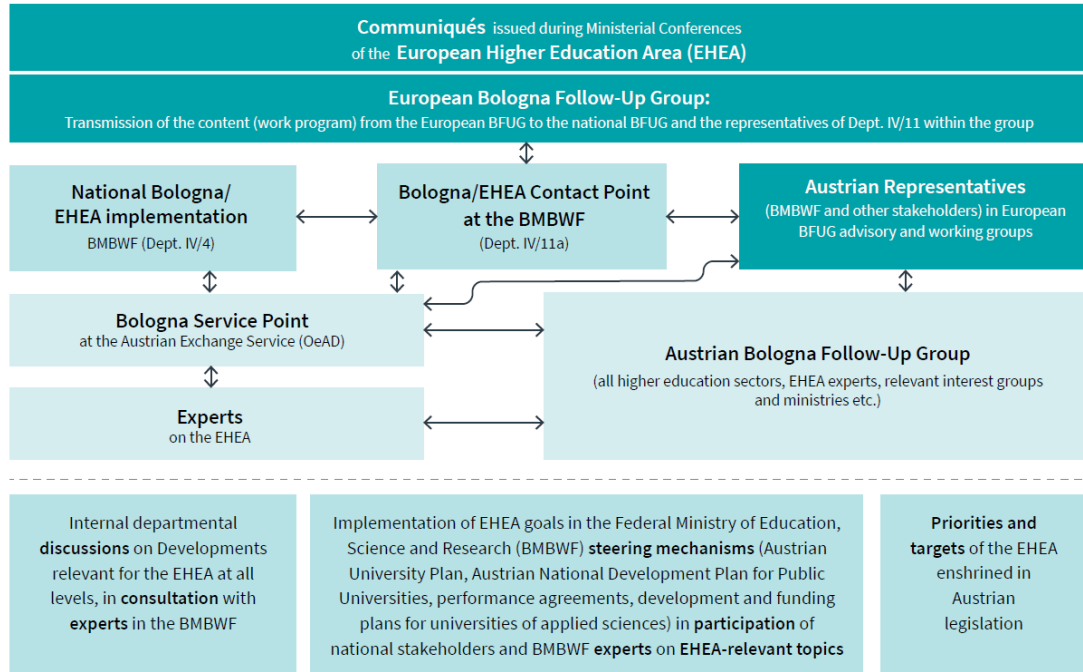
**Communiqués** issued during Ministerial Conferences of the **European Higher Education Area (EHEA)**

**European Bologna Follow-Up Group:**
Transmission of the content (work program) from the European BFUG to the national BFUG and the representatives of Dept. IV/11 within the group

**National Bologna/ EHEA implementation**
BMBWF (Dept. IV/4)

**Bologna/EHEA Contact Point at the BMBWF**
(Dept. IV/11a)

**Austrian Representatives**
(BMBWF and other stakeholders) in European BFUG advisory and working groups

**Bologna Service Point**
at the Austrian Exchange Service (OeAD)

**Austrian Bologna Follow-Up Group**
(all higher education sectors, EHEA experts, relevant interest groups and ministries etc.)

**Experts**
on the EHEA

Internal departmental **discussions** on Developments relevant for the EHEA at all levels, in **consultation** with **experts** in the BMBWF

Implementation of EHEA goals in the Federal Ministry of Education, Science and Research (BMBWF) **steering mechanisms** (Austrian University Plan, Austrian National Development Plan for Public Universities, performance agreements, development and funding plans for universities of applied sciences) in **participation** of national stakeholders and BMBWF **experts** on **EHEA-relevant topics**

**Priorities and targets** of the EHEA enshrined in Austrian legislation